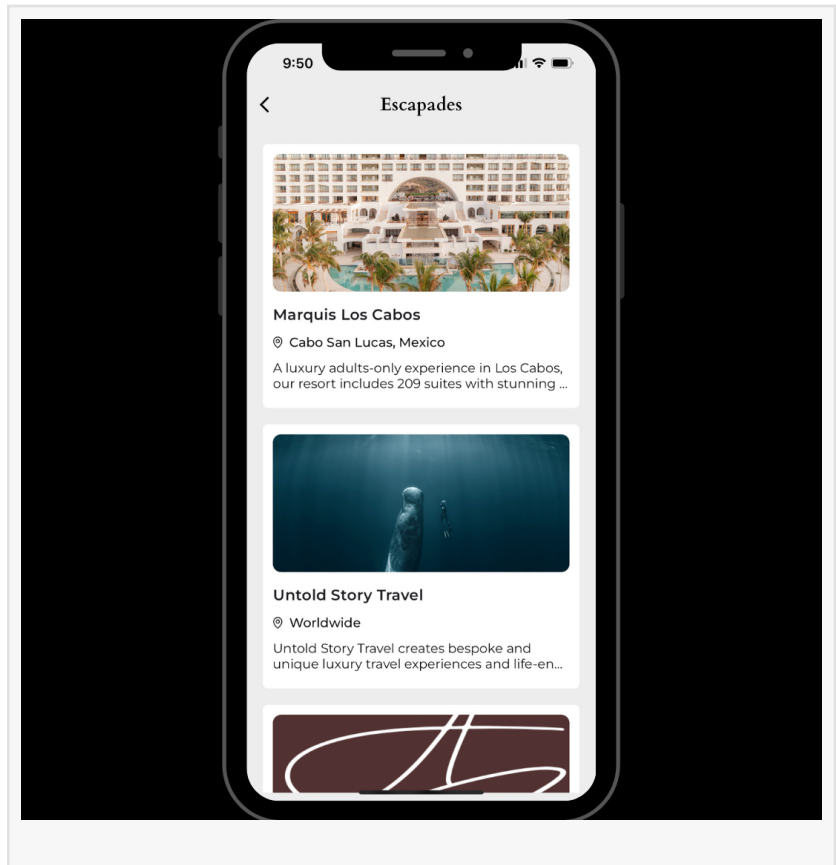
9:50

Escapades

Marquis Los Cabos

Cabo San Lucas, Mexico

A luxury adults-only experience in Los Cabos, our resort includes 209 suites with stunning ...

Untold Story Travel

Worldwide

Untold Story Travel creates bespoke and unique luxury travel experiences and life-en...